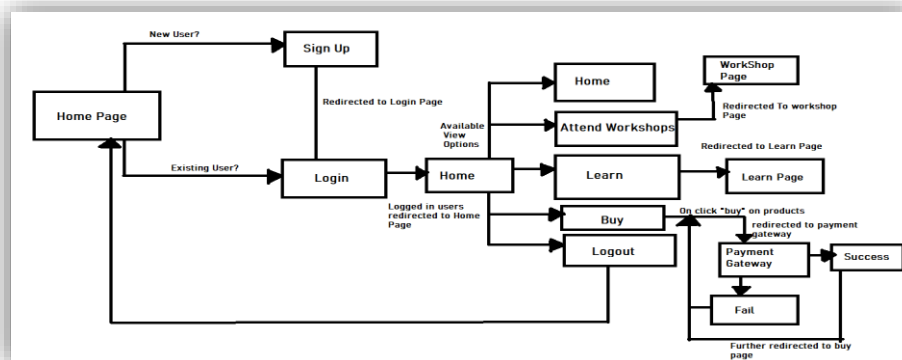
New User?

Sign Up

Redirected to Login Page

Home Page

Existing User?

Login

Home

Logged in users redirected to Home Page

Available View Options

Home

Attend Workshops

WorkShop Page

Redirected To workshop Page

Learn

Redirected to Learn Page

Learn Page

Buy

On click "buy" on products redirected to payment gateway

Logout

Payment Gateway

Success

Fail

Further redirected to buy page